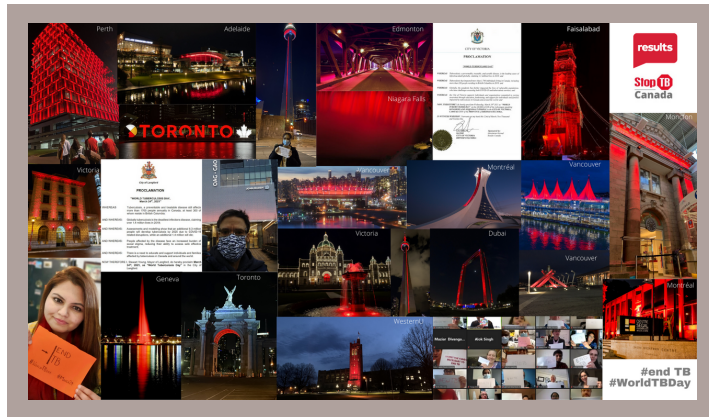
Perth

Adelaide

Edmonton

Niagara Falls

TORONTO

CITY OF VICTORIA

PROCLAMATION

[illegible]

Faisalabad

results

Stop TB

Canada

Moncton

Victoria

PROCLAMATION

"WORLD TUBERCULOSIS DAY"

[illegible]

OAG CAG

Vancouver

Montréal

Vancouver

Victoria

Dubai

Vancouver

Geneva

Toronto

Western

Montréal

#end TB

#World TB Day

#end TB
#WorldTBDay